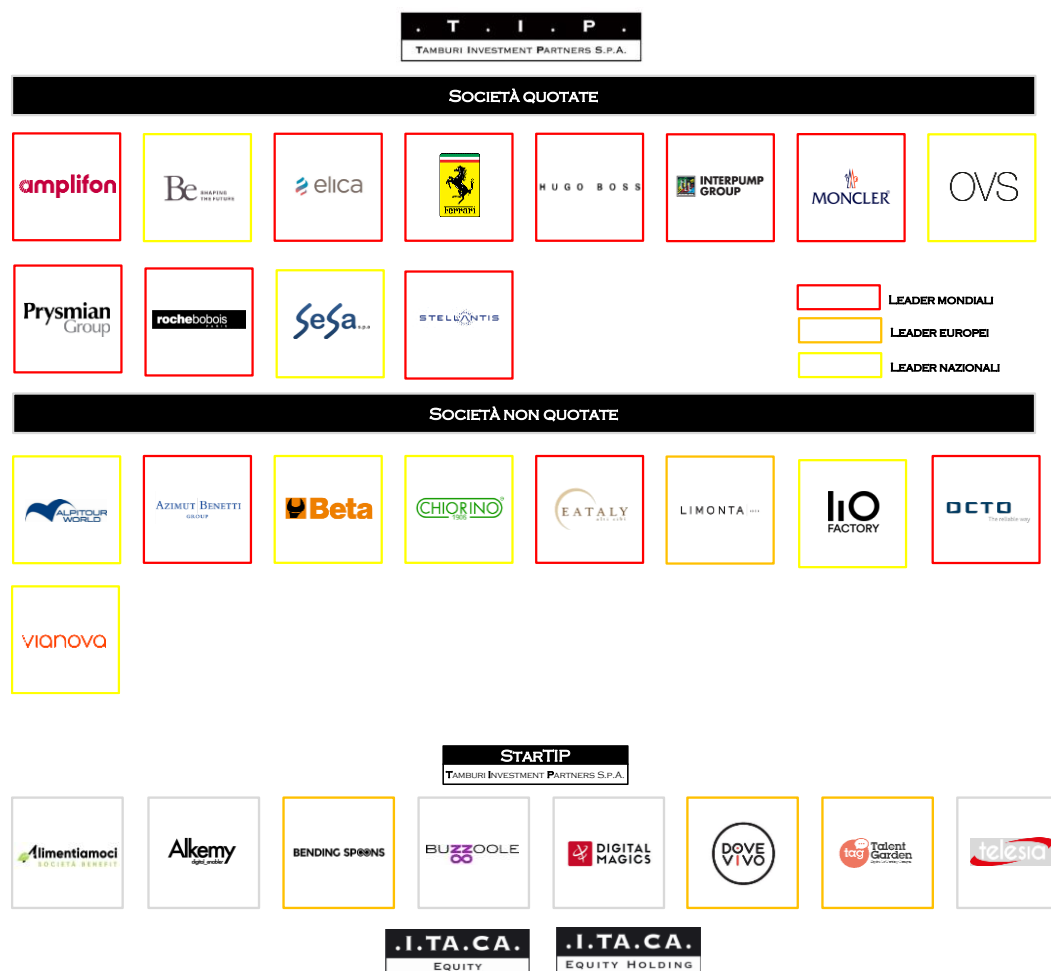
. T . I . P .
Tamburi Investment Partners S.p.A.

Società quotate

amplifon

Be SHAPING THE FUTURE

elica

Ferrari

HUGO BOSS

INTERPUMP GROUP

MONCLER

OVS

Prysmian Group

roche bobois PARIS

SeSa s.p.a.

STELLANTIS

Leader mondiali

Leader europei

Leader nazionali

Società non quotate

ALPITOUR WORLD

AZIMUT | BENETTI GROUP

Beta

CHIORINO 1906

EATALY

LIMONTA

IIO FACTORY

OCTO The reliable way

vianova

StarTIP
Tamburi Investment Partners S.p.A.

Alimentiamoci SOCIETÀ BENEFIT

Alkemy digital_enabler

BENDING SPOONS

BUZZOOLE

DIGITAL MAGICS

DOVE VIVO

tag Talent Garden

telesia

.I.TA.CA.
Equity

.I.TA.CA.
Equity Holding